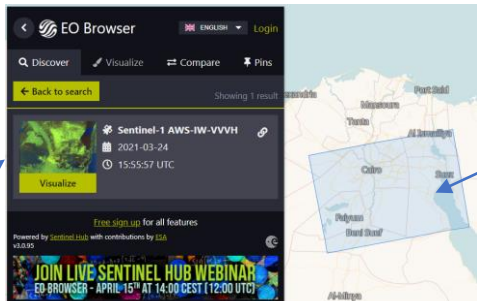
EO Browser
ENGLISH
Login
Discover
Visualize
Compare
Pins
Back to search
Showing 1 result
Sentinel-1 AWS-IW-VVVH
2021-03-24
15:55:57 UTC
Visualize
Free sign up for all features
Powered by Sentinel Hub with contributions by ESA
v3.0.95
JOIN LIVE SENTINEL HUB WEBINAR
EO BROWSER - APRIL 15TH AT 14:00 CEST (12:00 UTC)
Alexandria
Mansoura
Port Said
Tanta
Al Ismailiya
Cairo
Suez
Faiyum
Beni Suef
Al-Minya